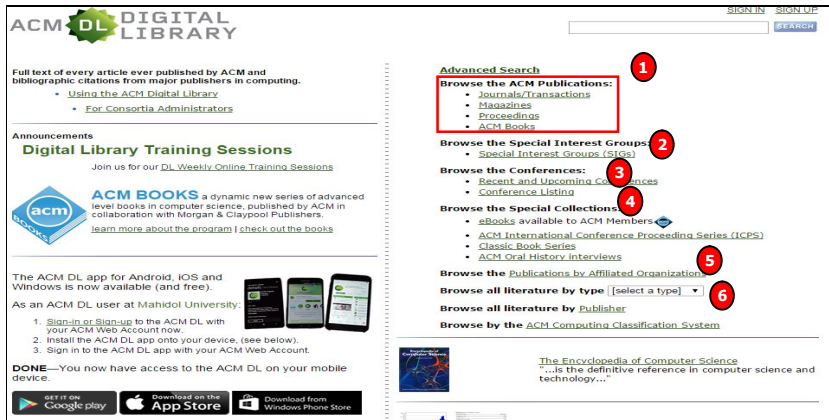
ACM DL DIGITAL LIBRARY

SIGN IN SIGN UP

SEARCH

Full text of every article ever published by ACM and bibliographic citations from major publishers in computing.

- Using the ACM Digital Library
- For Consortia Administrators

Announcements

Digital Library Training Sessions

Join us for our DL Weekly Online Training Sessions

ACM BOOKS a dynamic new series of advanced level books in computer science, published by ACM in collaboration with Morgan & Claypool Publishers. learn more about the program | check out the books

The ACM DL app for Android, iOS and Windows is now available (and free).

As an ACM DL user at Mahidol University:

1. Sign-in or Sign-up to the ACM DL with your ACM Web Account now.
2. Install the ACM DL app onto your device, (see below).
3. Sign in to the ACM DL app with your ACM Web Account.

DONE—You now have access to the ACM DL on your mobile device.

GET IT ON Google play | Download on the App Store | Download from Windows Phone Store

Advanced Search

1

Browse the ACM Publications:
- Journals/Transactions
- Magazines
- Proceedings
- ACM Books

Browse the Special Interest Groups: 2
- Special Interest Groups (SIGs)

Browse the Conferences: 3
- Recent and Upcoming Conferences
- Conference Listing

Browse the Special Collections: 4
- eBooks available to ACM Members
- ACM International Conference Proceeding Series (ICPS)
- Classic Book Series
- ACM Oral History interviews

5

Browse the Publications by Affiliated Organizations

Browse all literature by type [select a type] 6

Browse all literature by Publisher

Browse by the ACM Computing Classification System

Encyclopedia of Computer Science

The Encyclopedia of Computer Science
"...is the definitive reference in computer science and technology..."